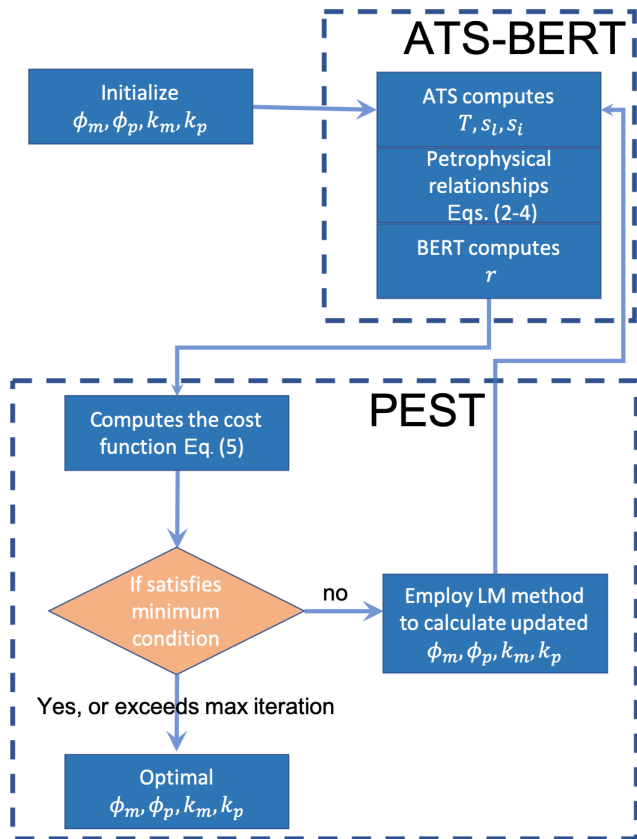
ATS-BERT

Initialize
$\phi_m, \phi_p, k_m, k_p$

ATS computes
$T, s_l, s_i$

Petrophysical relationships
Eqs. (2-4)

BERT computes
$r$

PEST

Computes the cost function Eq. (5)

If satisfies minimum condition

no

Employ LM method to calculate updated
$\phi_m, \phi_p, k_m, k_p$

Yes, or exceeds max iteration

Optimal
$\phi_m, \phi_p, k_m, k_p$